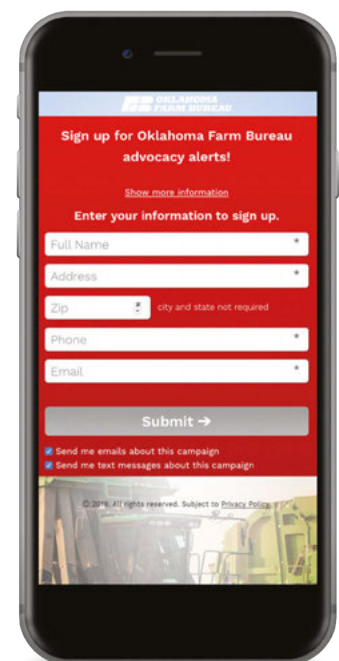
OKLAHOMA FARM BUREAU

Sign up for Oklahoma Farm Bureau advocacy alerts!

Show more information

Enter your information to sign up.

Full Name *

Address *

Zip city and state not required

Phone *

Email *

Submit ➔

Send me emails about this campaign

Send me text messages about this campaign

© 2019. All rights reserved. Subject to Privacy Policy.